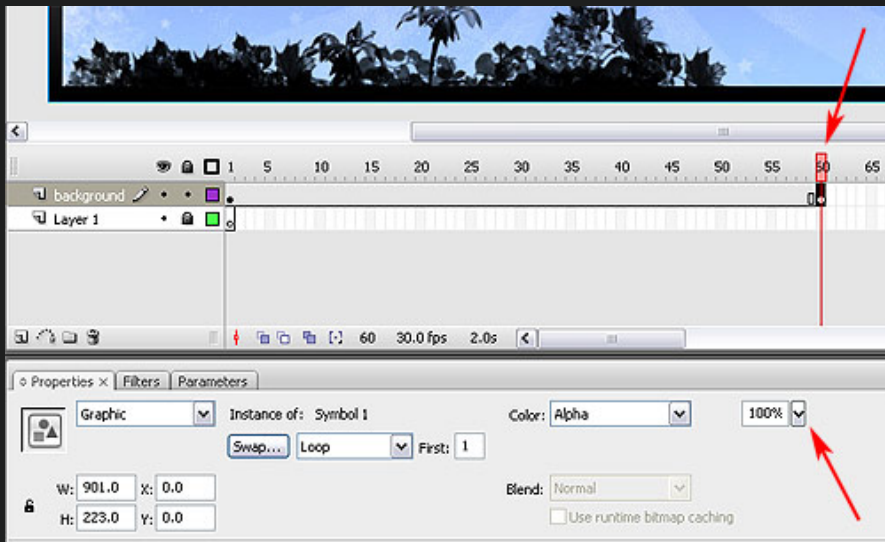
1 5 10 15 20 25 30 35 40 45 50 55 60 65

background

Layer 1

60 30.0 fps 2.0s

Properties × Filters Parameters

Graphic

Instance of: Symbol 1

Swap... Loop First: 1

Color: Alpha

100%

W: 901.0 X: 0.0

H: 223.0 Y: 0.0

Blend: Normal

Use runtime bitmap caching